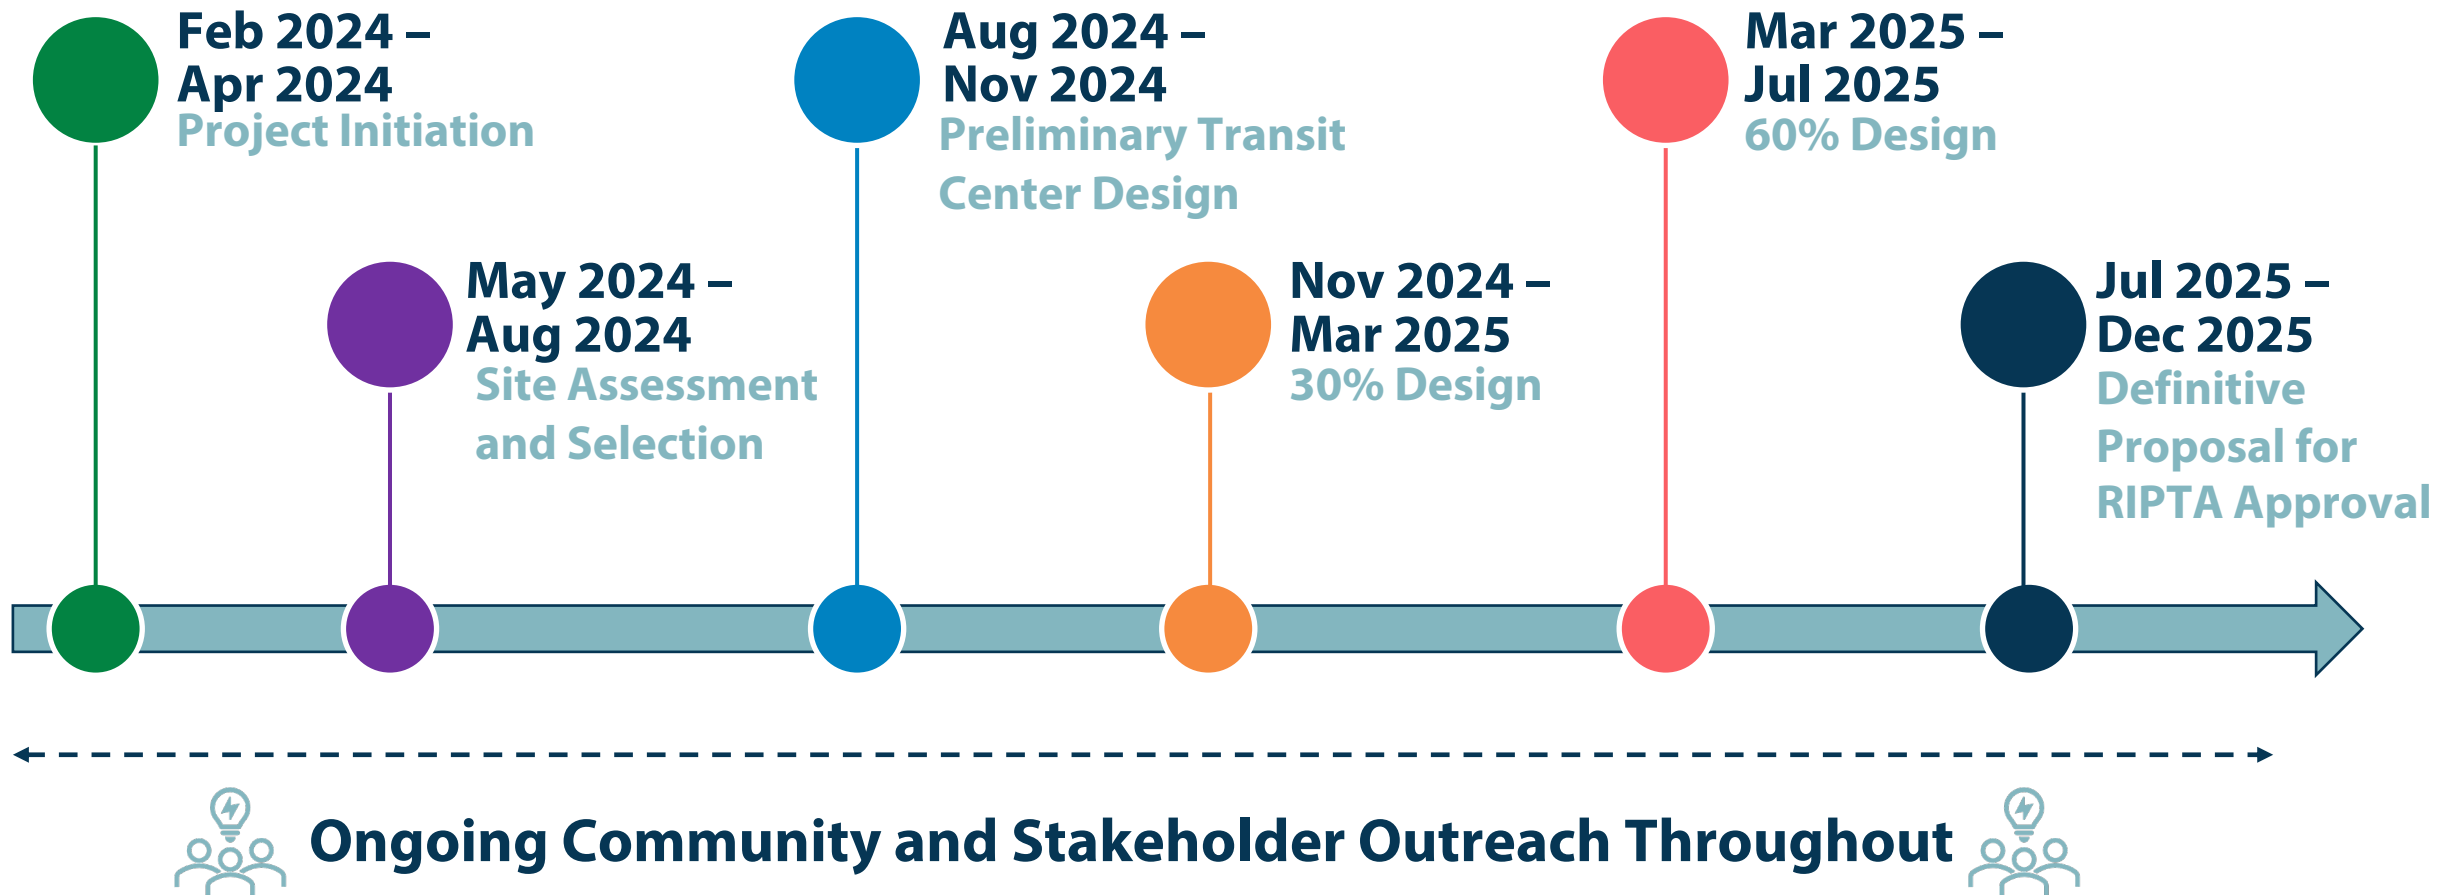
Feb 2024 – Apr 2024
Project Initiation

May 2024 – Aug 2024
Site Assessment and Selection

Aug 2024 – Nov 2024
Preliminary Transit Center Design

Nov 2024 – Mar 2025
30% Design

Mar 2025 – Jul 2025
60% Design

Jul 2025 – Dec 2025
Definitive Proposal for RIPTA Approval

Ongoing Community and Stakeholder Outreach Throughout